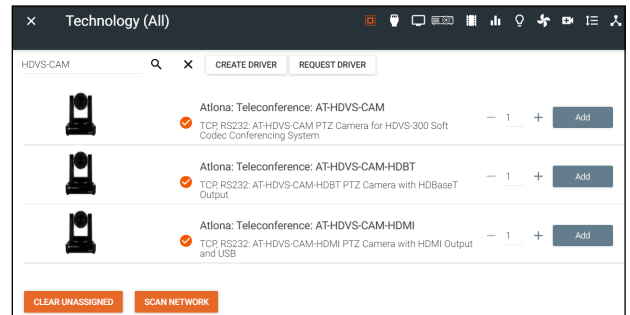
× Technology (All)

HDVS-CAM

CREATE DRIVER REQUEST DRIVER

Atlona: Teleconference: AT-HDVS-CAM
TCP, RS232: AT-HDVS-CAM PTZ Camera for HDVS-300 Soft Codec Conferencing System
— 1 + Add

Atlona: Teleconference: AT-HDVS-CAM-HDBT
TCP, RS232: AT-HDVS-CAM-HDBT PTZ Camera with HDBaseT Output
— 1 + Add

Atlona: Teleconference: AT-HDVS-CAM-HDMI
TCP, RS232: AT-HDVS-CAM-HDMI PTZ Camera with HDMI Output and USB
— 1 + Add

CLEAR UNASSIGNED SCAN NETWORK